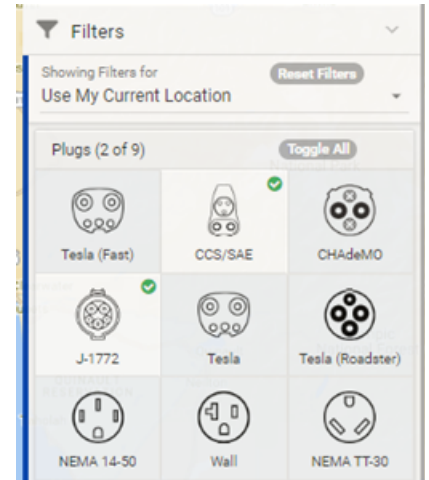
Filters

Showing Filters for
Reset Filters
Use My Current Location

Plugs (2 of 9)
Toggle All

| | | |
|---|---|---|
| Tesla (Fast) | CCS/SAE | CHAdeMO |
| J-1772 | Tesla | Tesla (Roadster) |
| NEMA 14-50 | Wall | NEMA TT-30 |